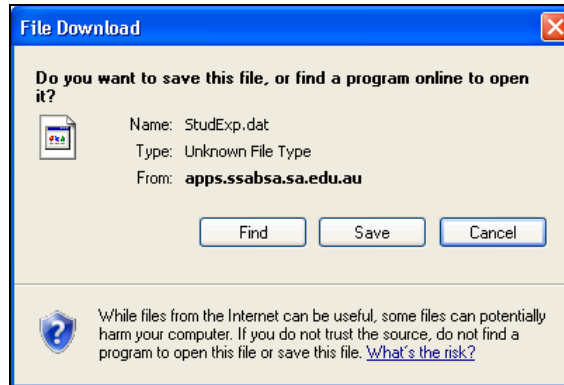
File Download

Do you want to save this file, or find a program online to open it?

Name: StudExp.dat
Type: Unknown File Type
From: apps.ssabsa.sa.edu.au

Find Save Cancel

While files from the Internet can be useful, some files can potentially harm your computer. If you do not trust the source, do not find a program to open this file or save this file. What's the risk?